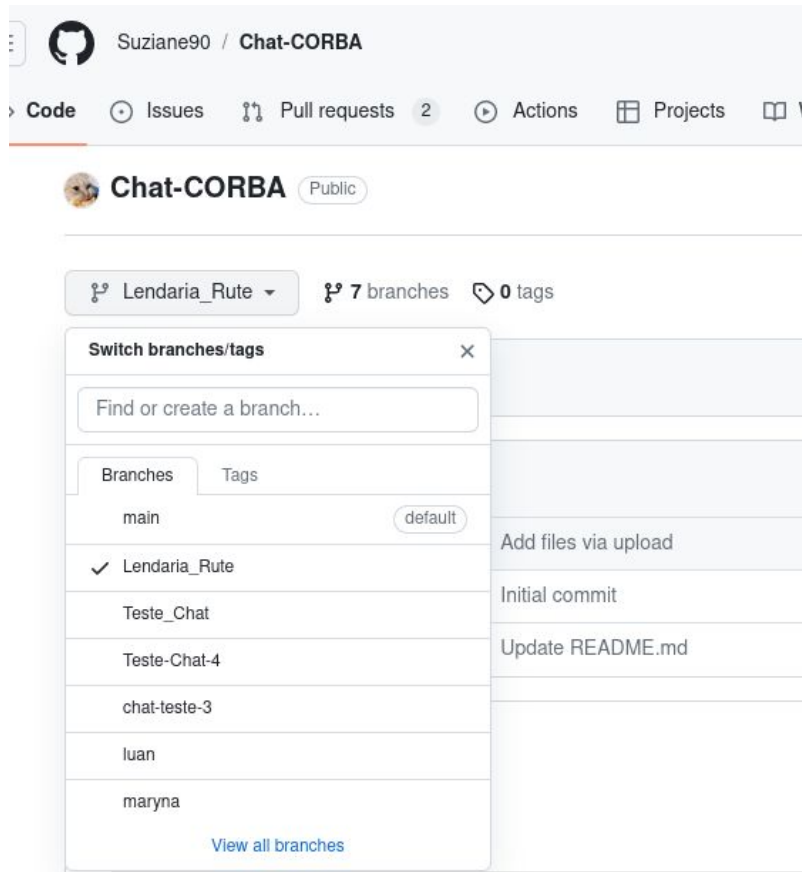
Suziane90 / Chat-CORBA

Code Issues Pull requests 2 Actions Projects

Chat-CORBA Public

Lendaria_Rute 7 branches 0 tags

Switch branches/tags ×

Find or create a branch…

Branches Tags

main default

✓ Lendaria_Rute

Teste_Chat

Teste-Chat-4

chat-teste-3

luan

maryna

View all branches

Add files via upload

Initial commit

Update README.md